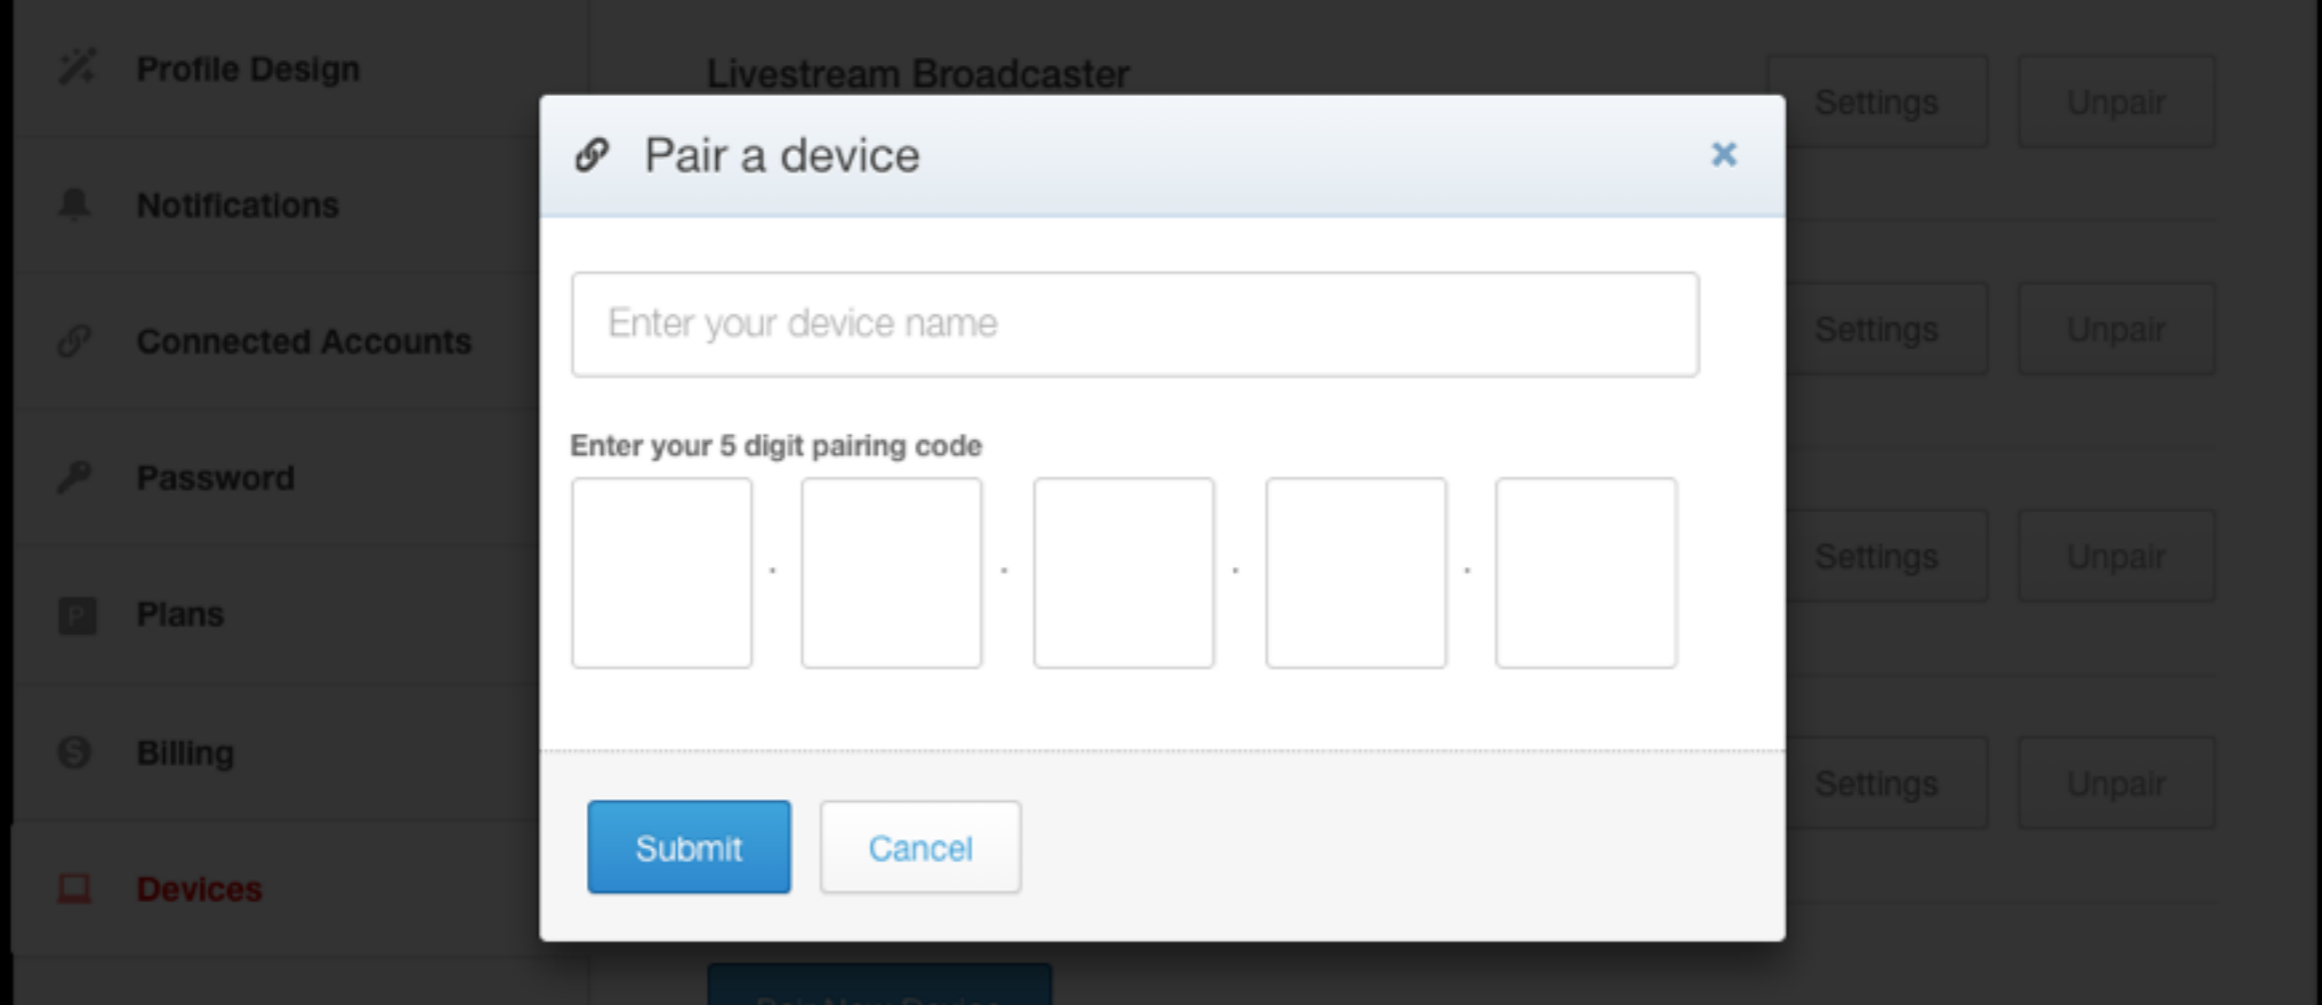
Profile Design

Notifications

Connected Accounts

Password

Plans

Billing

Devices

Livestream Broadcaster

Settings Unpair

Settings Unpair

Settings Unpair

Settings Unpair

Pair a device ×

Enter your device name

Enter your 5 digit pairing code

. . . .

Submit Cancel

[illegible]